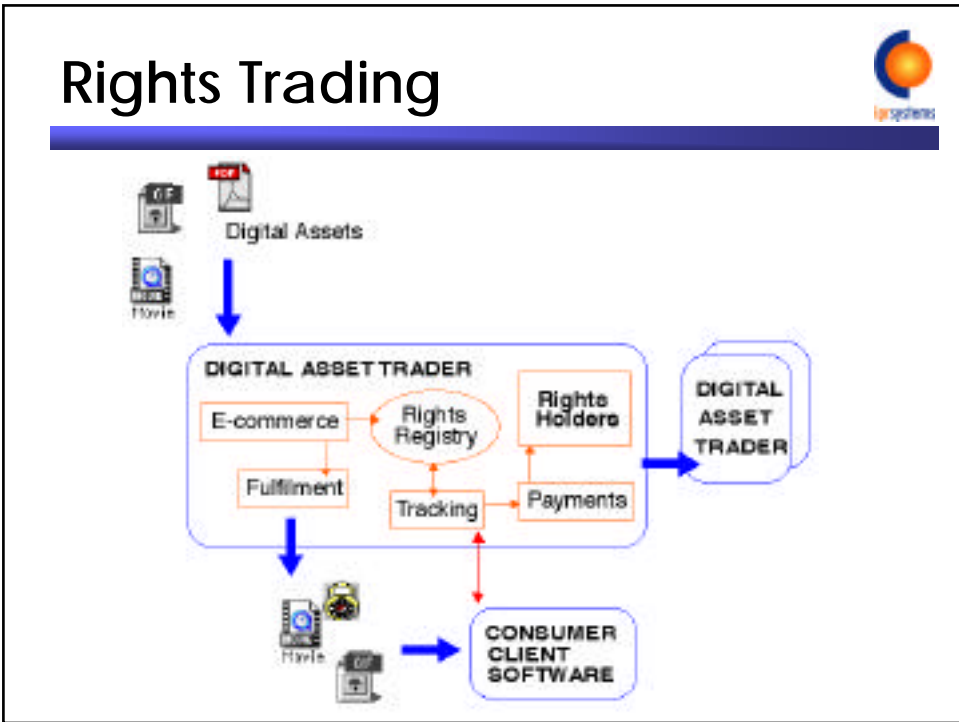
Rights Trading

iprsystems

GIF

PDF

Digital Assets

Movie

DIGITAL ASSET TRADER

E-commerce

Rights Registry

Rights Holders

Fulfilment

Tracking

Payments

DIGITAL ASSET TRADER

Movie

GIF

CONSUMER CLIENT SOFTWARE